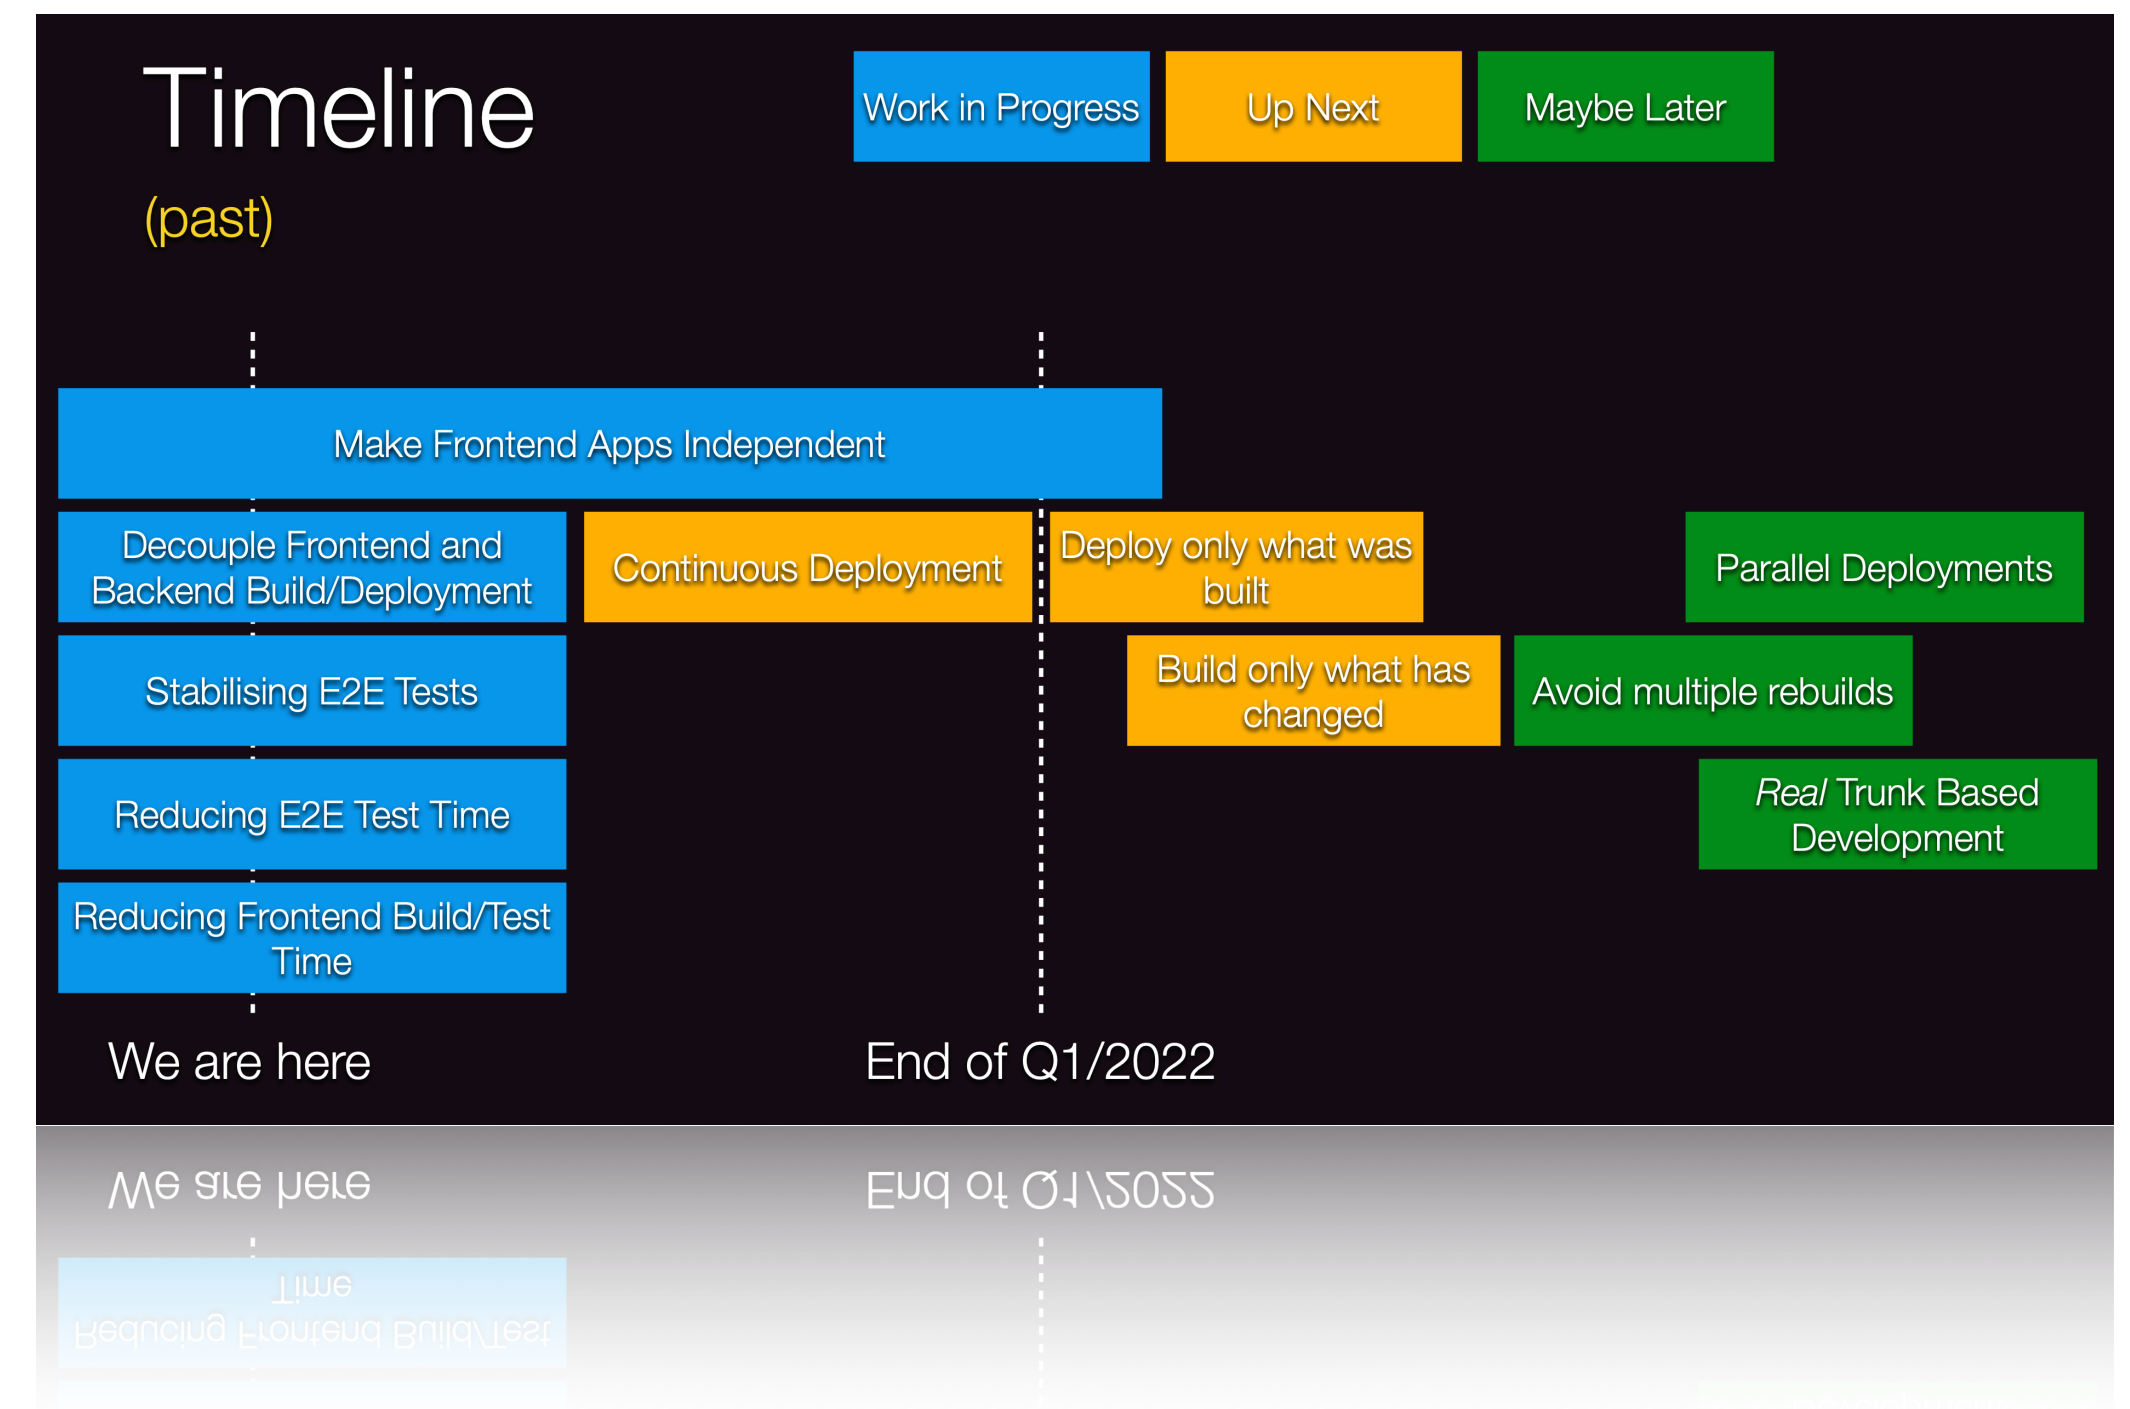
Timeline
(past)

Work in Progress
Up Next
Maybe Later

Make Frontend Apps Independent

Decouple Frontend and Backend Build/Deployment
Continuous Deployment
Deploy only what was built
Parallel Deployments

Stabilising E2E Tests
Build only what has changed
Avoid multiple rebuilds

Reducing E2E Test Time
*Real* Trunk Based Development

Reducing Frontend Build/Test Time

We are here
End of Q1/2022